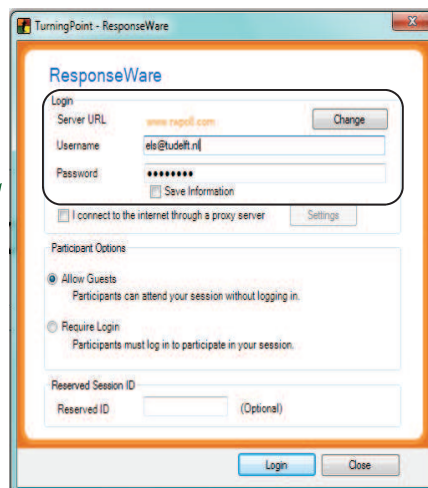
TurningPoint - ResponseWare

ResponseWare

Login

Server URL www.rwpoll.com Change

Username els@tudelft.nl

Password ••••••••

Save Information

I connect to the internet through a proxy server Settings

Participant Options

Allow Guests

Participants can attend your session without logging in.

Require Login

Participants must log in to participate in your session.

Reserved Session ID

Reserved ID (Optional)

Login Close